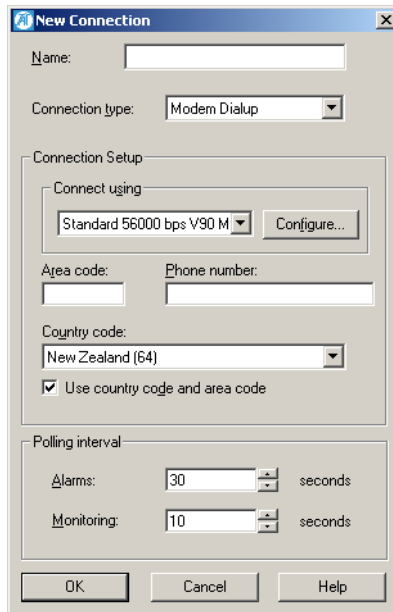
New Connection

Name:

Connection type: Modem Dialup

Connection Setup

Connect using

Standard 56000 bps V90 M

Configure...

Area code:

Phone number:

Country code:

New Zealand (64)

Use country code and area code

Polling interval

Alarms: 30 seconds

Monitoring: 10 seconds

OK

Cancel

Help